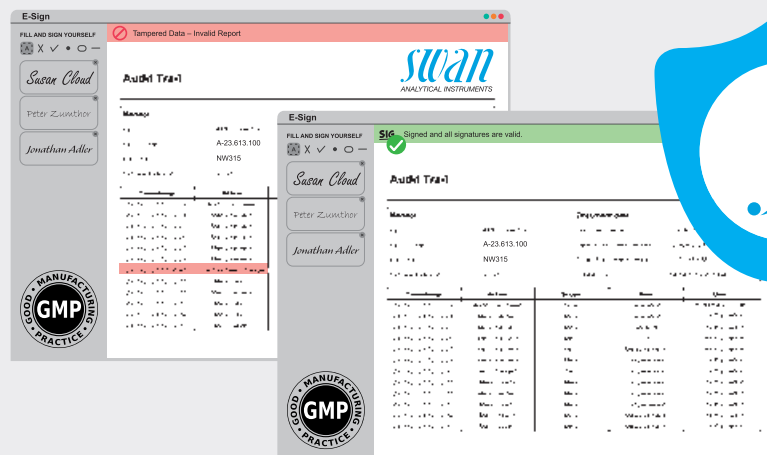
E-Sign

FILL AND SIGN YOURSELF

X ✓ • ○ —

Susan Cloud

Peter Zumthor

Jonathan Adler

Tampered Data – Invalid Report

SWAN

ANALYTICAL INSTRUMENTS

Audit Trail

A-23.613.100

NW315

GOOD MANUFACTURING PRACTICE

GMP

E-Sign

FILL AND SIGN YOURSELF

X ✓ • ○ —

Susan Cloud

Peter Zumthor

Jonathan Adler

SIG

Signed and all signatures are valid.

Audit Trail

A-23.613.100

NW315

GOOD MANUFACTURING PRACTICE

GMP